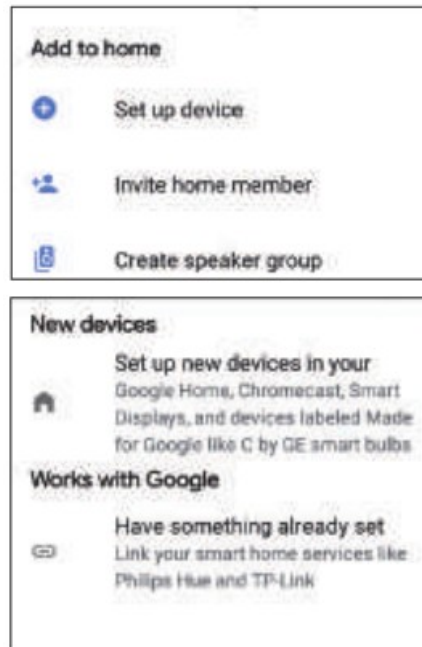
Add to home

Set up device

Invite home member

Create speaker group

New devices

Set up new devices in your
Google Home, Chromecast, Smart Displays, and devices labeled Made for Google like C by GE smart bulbs

Works with Google

Have something already set
Link your smart home services like Philips Hue and TP-Link